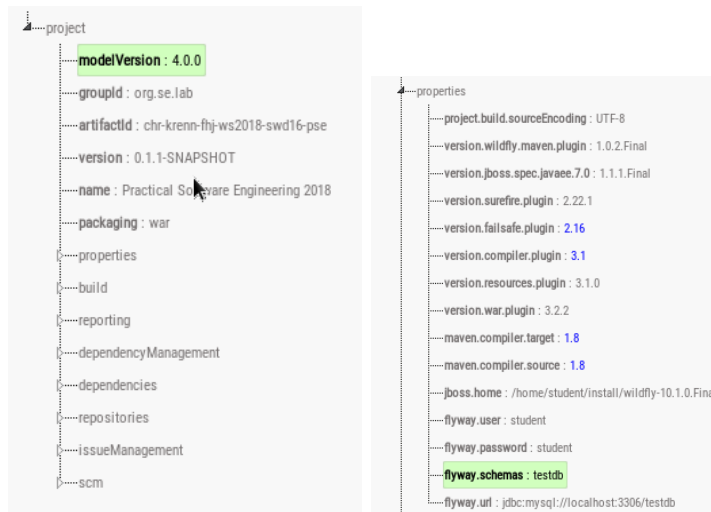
project
modelVersion : 4.0.0
groupId : org.se.lab
artifactId : chr-krenn-fhj-ws2018-swd16-pse
version : 0.1.1-SNAPSHOT
name : Practical Software Engineering 2018
packaging : war
properties
build
reporting
dependencyManagement
dependencies
repositories
issueManagement
scm

properties
project.build.sourceEncoding : UTF-8
version.wildfly.maven.plugin : 1.0.2.Final
version.jboss.spec.javaee.7.0 : 1.1.1.Final
version.surefire.plugin : 2.22.1
version.failsafe.plugin : 2.16
version.compiler.plugin : 3.1
version.resources.plugin : 3.1.0
version.war.plugin : 3.2.2
maven.compiler.target : 1.8
maven.compiler.source : 1.8
jboss.home : /home/student/install/wildfly-10.1.0.Fina
flyway.user : student
flyway.password : student
flyway.schemas : testdb
flyway.url : jdbc:mysql://localhost:3306/testdb